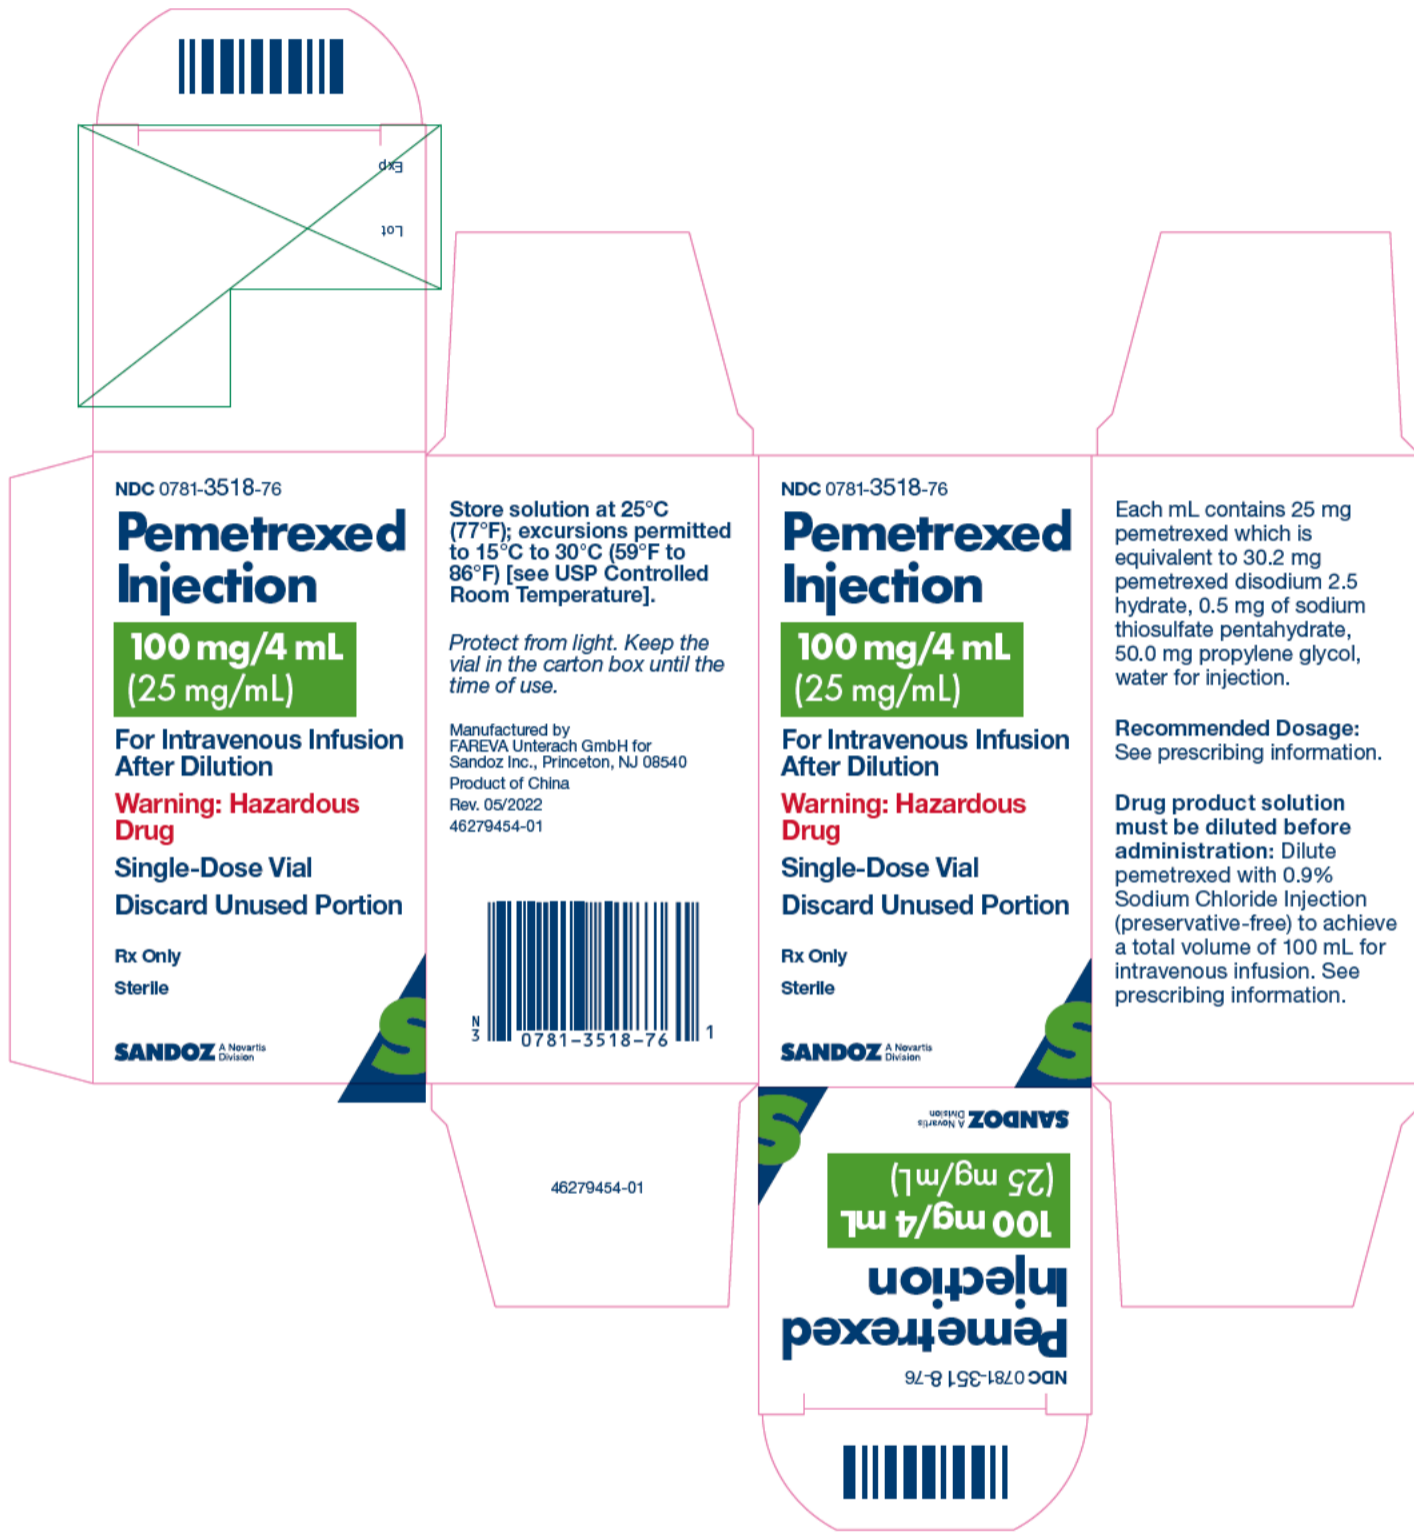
Exp

Lot

NDC 0781-3518-76

Pemetrexed Injection

100 mg/4 mL (25 mg/mL)

For Intravenous Infusion After Dilution

Warning: Hazardous Drug

Single-Dose Vial

Discard Unused Portion

Rx Only

Sterile

SANDOZ A Novartis Division

Store solution at 25°C (77°F); excursions permitted to 15°C to 30°C (59°F to 86°F) [see USP Controlled Room Temperature].

Protect from light. Keep the vial in the carton box until the time of use.

Manufactured by FAREVA Unterach GmbH for Sandoz Inc., Princeton, NJ 08540

Product of China

Rev. 05/2022

46279454-01

N 3 0781-3518-76 1

46279454-01

NDC 0781-3518-76

Pemetrexed Injection

100 mg/4 mL (25 mg/mL)

For Intravenous Infusion After Dilution

Warning: Hazardous Drug

Single-Dose Vial

Discard Unused Portion

Rx Only

Sterile

SANDOZ A Novartis Division

Each mL contains 25 mg pemetrexed which is equivalent to 30.2 mg pemetrexed disodium 2.5 hydrate, 0.5 mg of sodium thiosulfate pentahydrate, 50.0 mg propylene glycol, water for injection.

Recommended Dosage: See prescribing information.

Drug product solution must be diluted before administration: Dilute pemetrexed with 0.9% Sodium Chloride Injection (preservative-free) to achieve a total volume of 100 mL for intravenous infusion. See prescribing information.

SANDOZ A Novartis Division

100 mg/4 mL (25 mg/mL)

Pemetrexed Injection

NDC 0781-3518-76